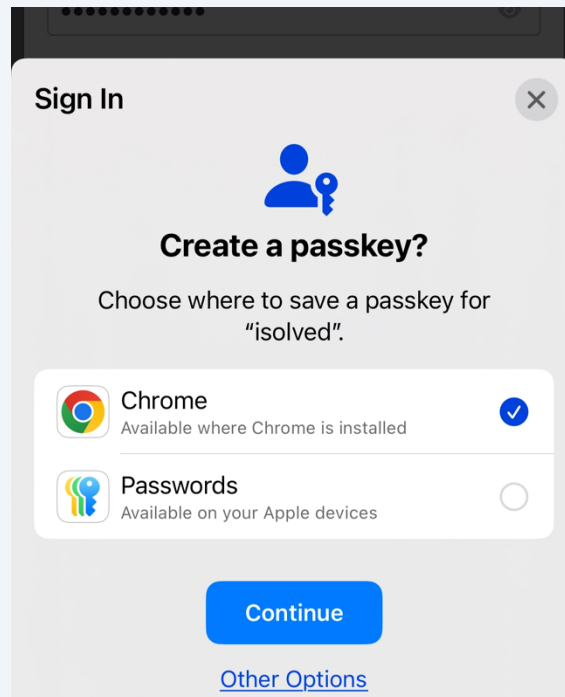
•••••••••••••

Sign In

Create a passkey?

Choose where to save a passkey for “isolved”.

Chrome
Available where Chrome is installed

Passwords
Available on your Apple devices

Continue

Other Options